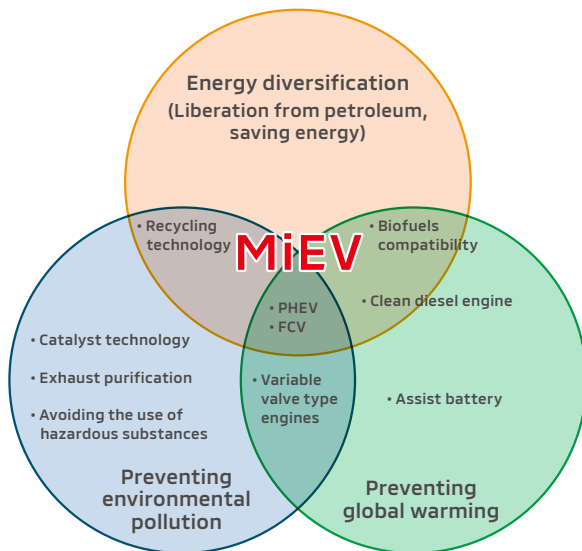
Energy diversification
(Liberation from petroleum, saving energy)

• Recycling technology

MiEV

• Biofuels compatibility

• PHEV
• FCV

• Clean diesel engine

• Catalyst technology

• Exhaust purification

• Avoiding the use of hazardous substances

• Variable valve type engines

• Assist battery

Preventing environmental pollution

Preventing global warming